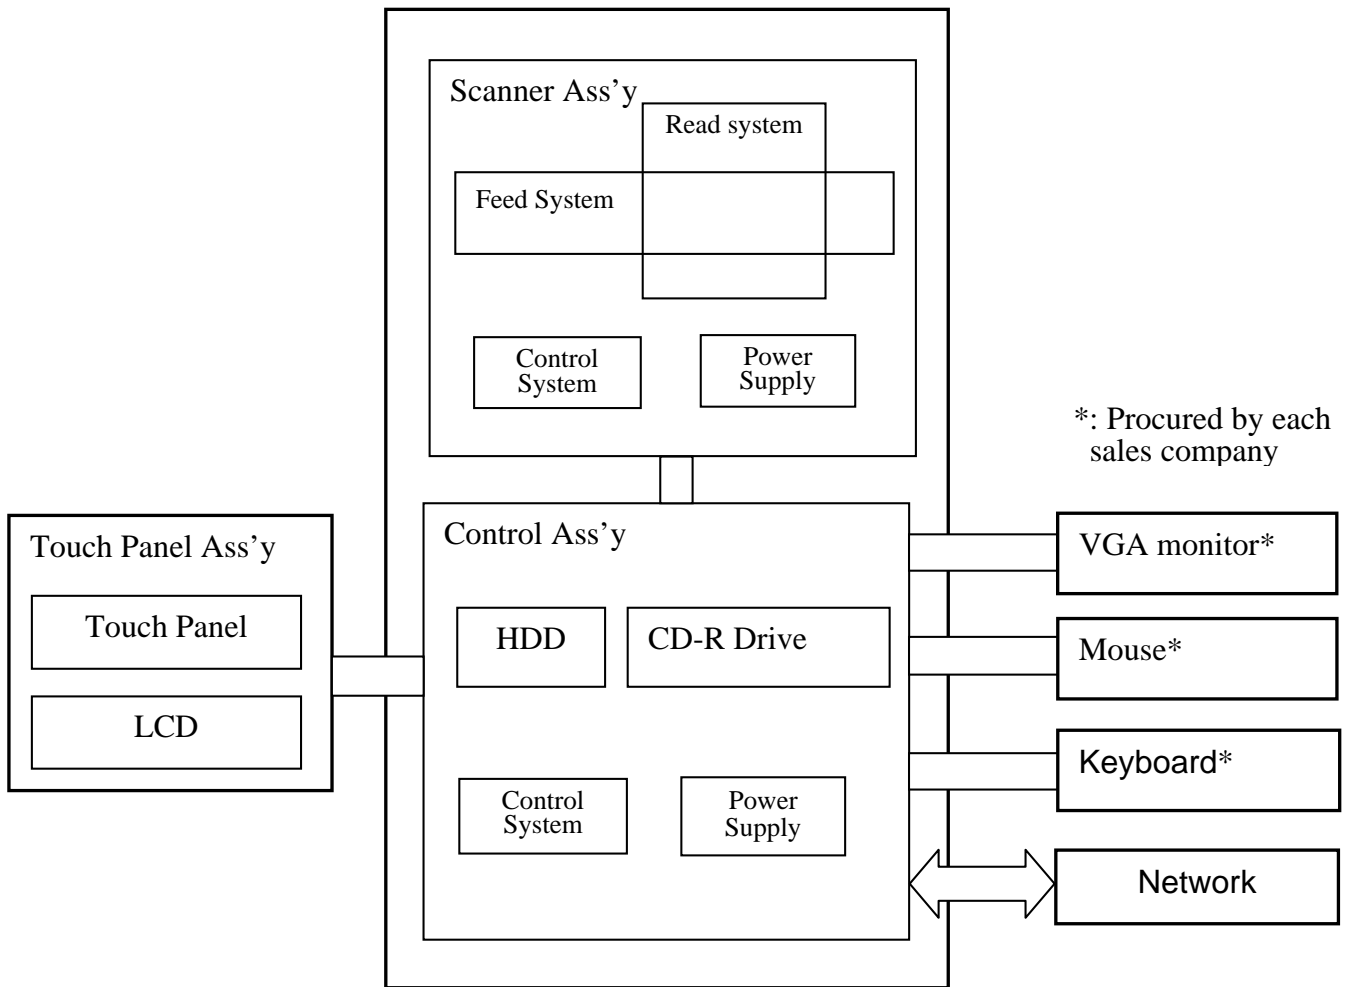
Scanner Ass'y

Read system

Feed System

Control System

Power Supply

*: Procured by each sales company

Touch Panel Ass'y

Touch Panel

LCD

Control Ass'y

HDD

CD-R Drive

Control System

Power Supply

VGA monitor*

Mouse*

Keyboard*

Network